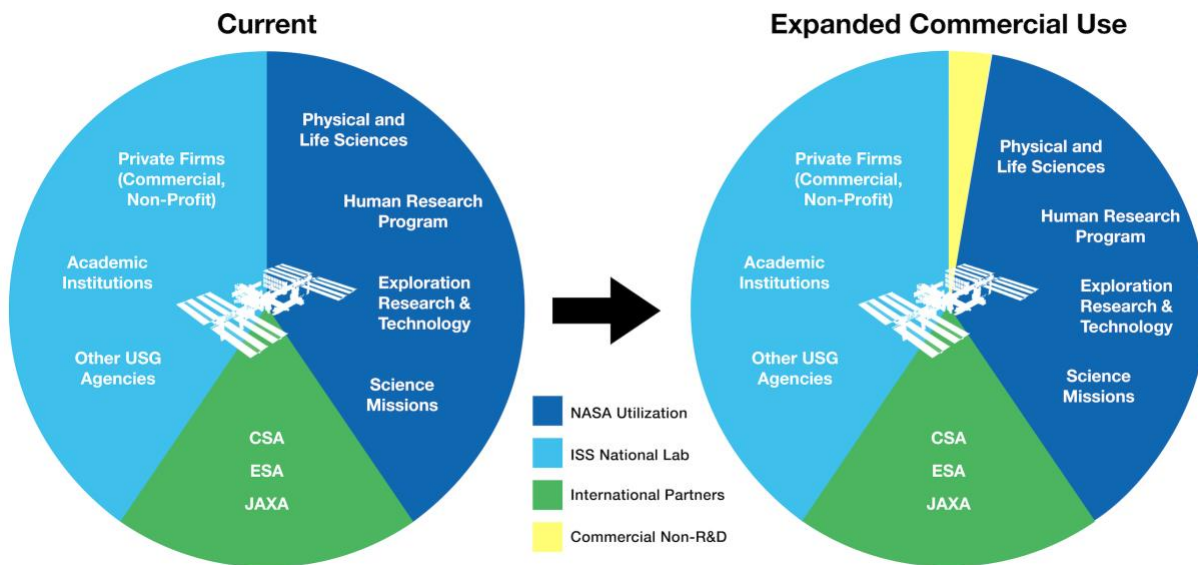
Current

Physical and Life Sciences

Human Research Program

Exploration Research & Technology

Science Missions

Private Firms (Commercial, Non-Profit)

Academic Institutions

Other USG Agencies

CSA

ESA

JAXA

Expanded Commercial Use

Physical and Life Sciences

Human Research Program

Exploration Research & Technology

Science Missions

Private Firms (Commercial, Non-Profit)

Academic Institutions

Other USG Agencies

CSA

ESA

JAXA

NASA Utilization

ISS National Lab

International Partners

Commercial Non-R&D